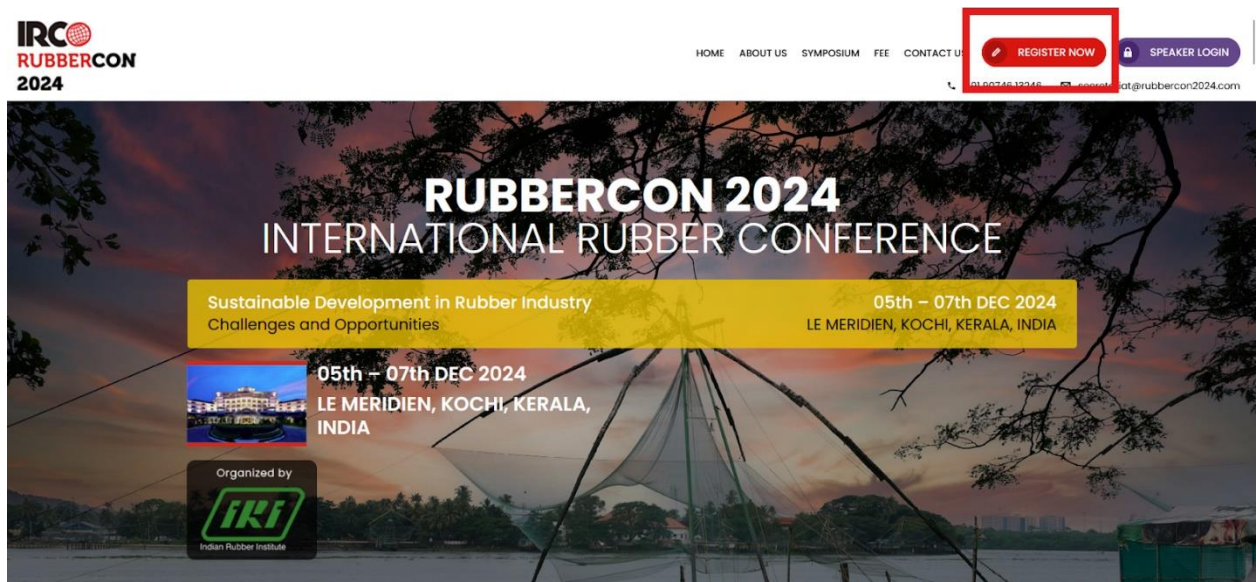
IRC
RUBBERCON
2024

HOME ABOUT US SYMPOSIUM FEE CONTACT U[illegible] REGISTER NOW SPEAKER LOGIN

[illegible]90746 13246 secret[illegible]at@rubbercon2024.com

RUBBERCON 2024
INTERNATIONAL RUBBER CONFERENCE

Sustainable Development in Rubber Industry
Challenges and Opportunities

05th – 07th DEC 2024
LE MERIDIEN, KOCHI, KERALA, INDIA

05th – 07th DEC 2024
LE MERIDIEN, KOCHI, KERALA, INDIA

Organized by
IRI
Indian Rubber Institute